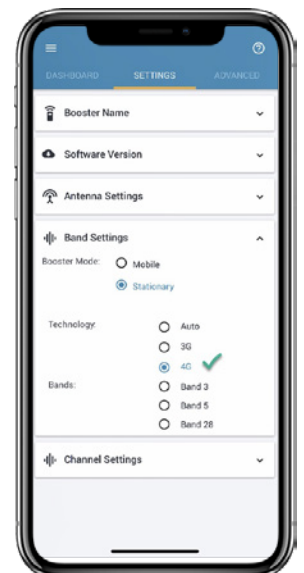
DASHBOARD SETTINGS ADVANCED

Booster Name

Software Version

Antenna Settings

Band Settings

Booster Mode: Mobile

Stationary

Technology: Auto

3G

4G

Bands: Band 3

Band 5

Band 28

Channel Settings